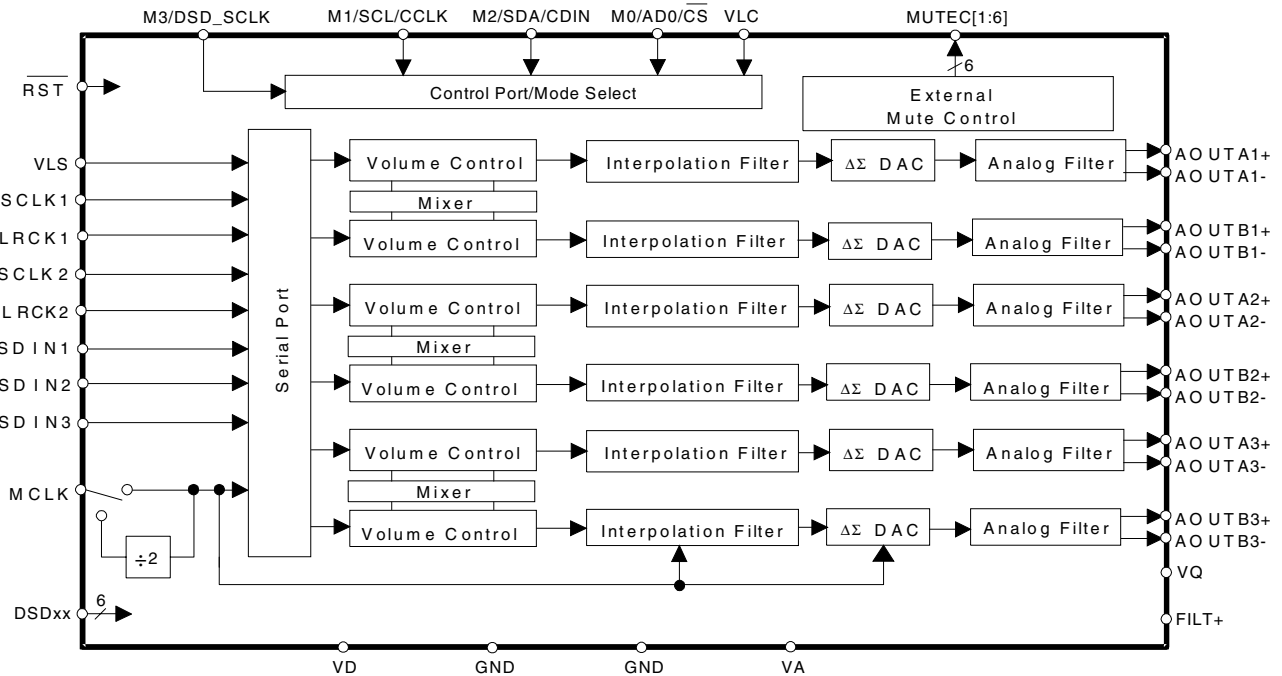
M3/DSD_SCLK
M1/SCL/CCLK
M2/SDA/CDIN
M0/AD0/$\overline{CS}$
VLC
MUTEC[1:6]

$\overline{RST}$
Control Port/Mode Select
6
External
Mute Control

VLS
SCLK1
LRCK1
SCLK2
LRCK2
SDIN1
SDIN2
SDIN3
MCLK
÷2
DSDxx
6

Serial Port

Volume Control
Interpolation Filter
ΔΣ DAC
Analog Filter
AOUTA1+
AOUTA1-
Mixer
Volume Control
Interpolation Filter
ΔΣ DAC
Analog Filter
AOUTB1+
AOUTB1-
Volume Control
Interpolation Filter
ΔΣ DAC
Analog Filter
AOUTA2+
AOUTA2-
Mixer
Volume Control
Interpolation Filter
ΔΣ DAC
Analog Filter
AOUTB2+
AOUTB2-
Volume Control
Interpolation Filter
ΔΣ DAC
Analog Filter
AOUTA3+
AOUTA3-
Mixer
Volume Control
Interpolation Filter
ΔΣ DAC
Analog Filter
AOUTB3+
AOUTB3-
VQ
FILT+

VD
GND
GND
VA